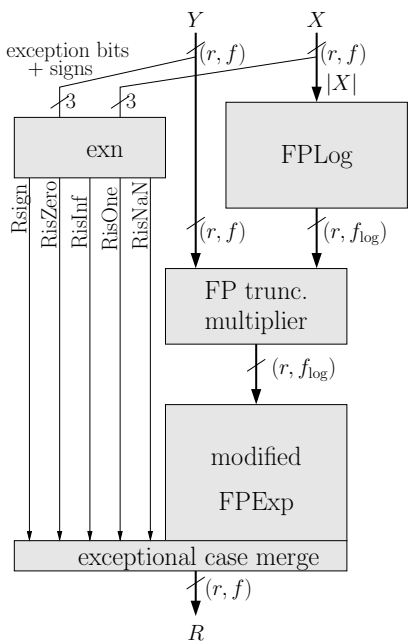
$Y$

$X$

exception bits + signs

$(r, f)$

$(r, f)$

$|X|$

3

3

exn

FPLog

Rsign

RisZero

RisInf

RisOne

RisNaN

$(r, f)$

$(r, f_{\log})$

FP trunc. multiplier

$(r, f_{\log})$

modified FPExp

exceptional case merge

$(r, f)$

$R$